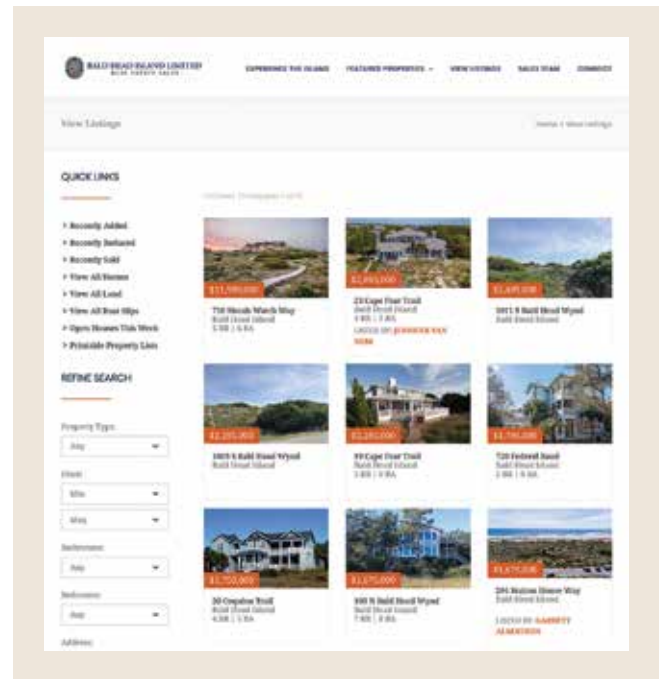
BALD HEAD ISLAND LIMITED
REAL ESTATE SALES

EXPERIENCE THE ISLAND FEATURED PROPERTIES VIEW LISTINGS SALES TEAM CONNECT

View Listings

Home / View Listings

QUICK LINKS

> Recently Added
> Recently Reduced
> Recently Sold
> View All Homes
> View All Land
> View All Boat Slips
> Open Houses This Week
> Printable Property Lists

REFINE SEARCH

Property Type
Any

Price
Min
Max

Bedrooms
Any

Bathrooms
Any

Address

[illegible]

$11,500,000
718 Shoals Watch Way
Bald Head Island
5 BR | 6 BA

$2,995,000
23 Cape Fear Trail
Bald Head Island
4 BR | 5 BA
LISTED BY: JENNIFER VAN DEN

$1,695,000
1011 S Bald Head Wynd
Bald Head Island

$2,295,000
1009 S Bald Head Wynd
Bald Head Island

$2,295,000
99 Cape Fear Trail
Bald Head Island
3 BR | 4 BA

$1,795,000
720 Federal Road
Bald Head Island
3 BR | 4 BA

$1,750,000
30 Ospalna Trail
Bald Head Island
4 BR | 5 BA

$1,675,000
300 N Bald Head Wynd
Bald Head Island
7 BR | 5 BA

$1,675,000
291 Station House Way
Bald Head Island
LISTED BY: GARRETT ALBERTSON